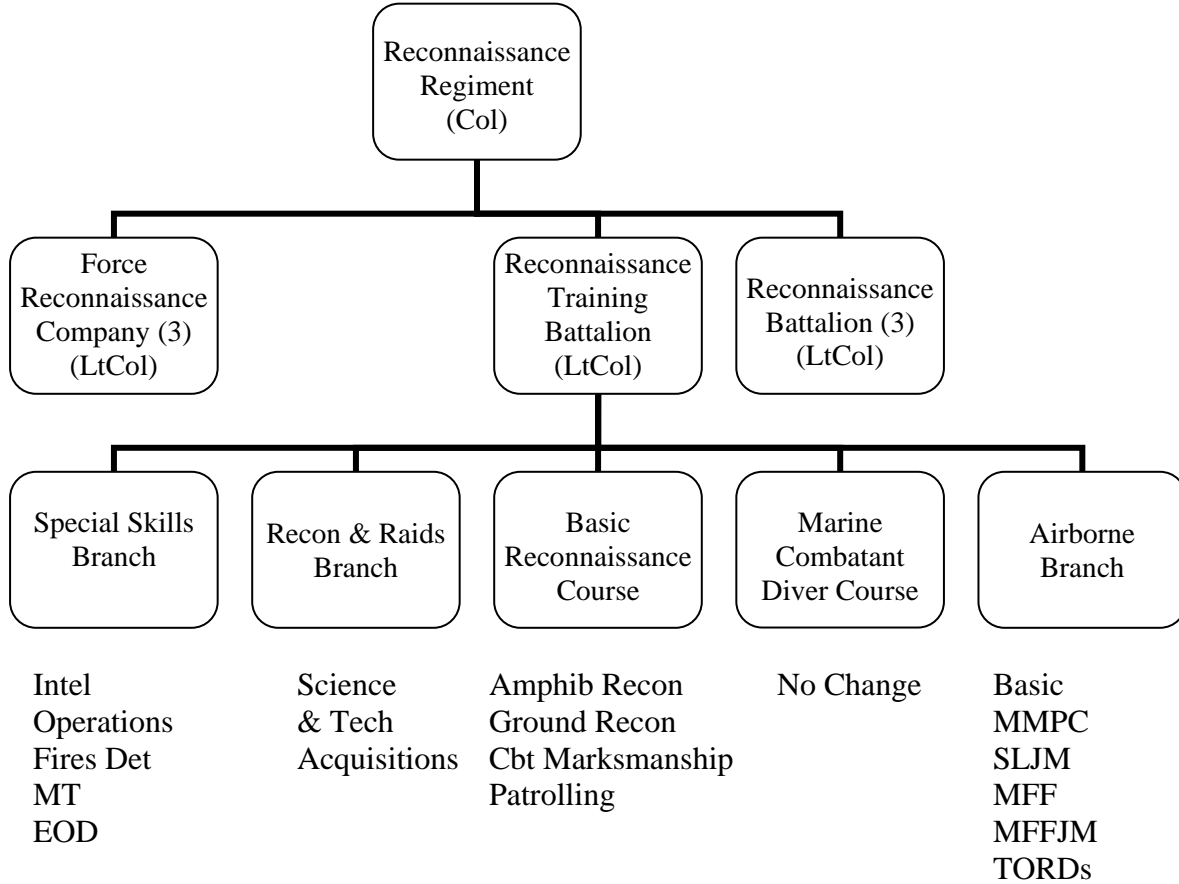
Reconnaissance Regiment (Col)

Force Reconnaissance Company (3) (LtCol)

Reconnaissance Training Battalion (LtCol)

Reconnaissance Battalion (3) (LtCol)

Special Skills Branch

Recon & Raids Branch

Basic Reconnaissance Course

Marine Combatant Diver Course

Airborne Branch

Intel
Operations
Fires Det
MT
EOD

Science
& Tech
Acquisitions

Amphib Recon
Ground Recon
Cbt Marksmanship
Patrolling

No Change

Basic
MMPC
SLJM
MFF
MFFJM
TORDs